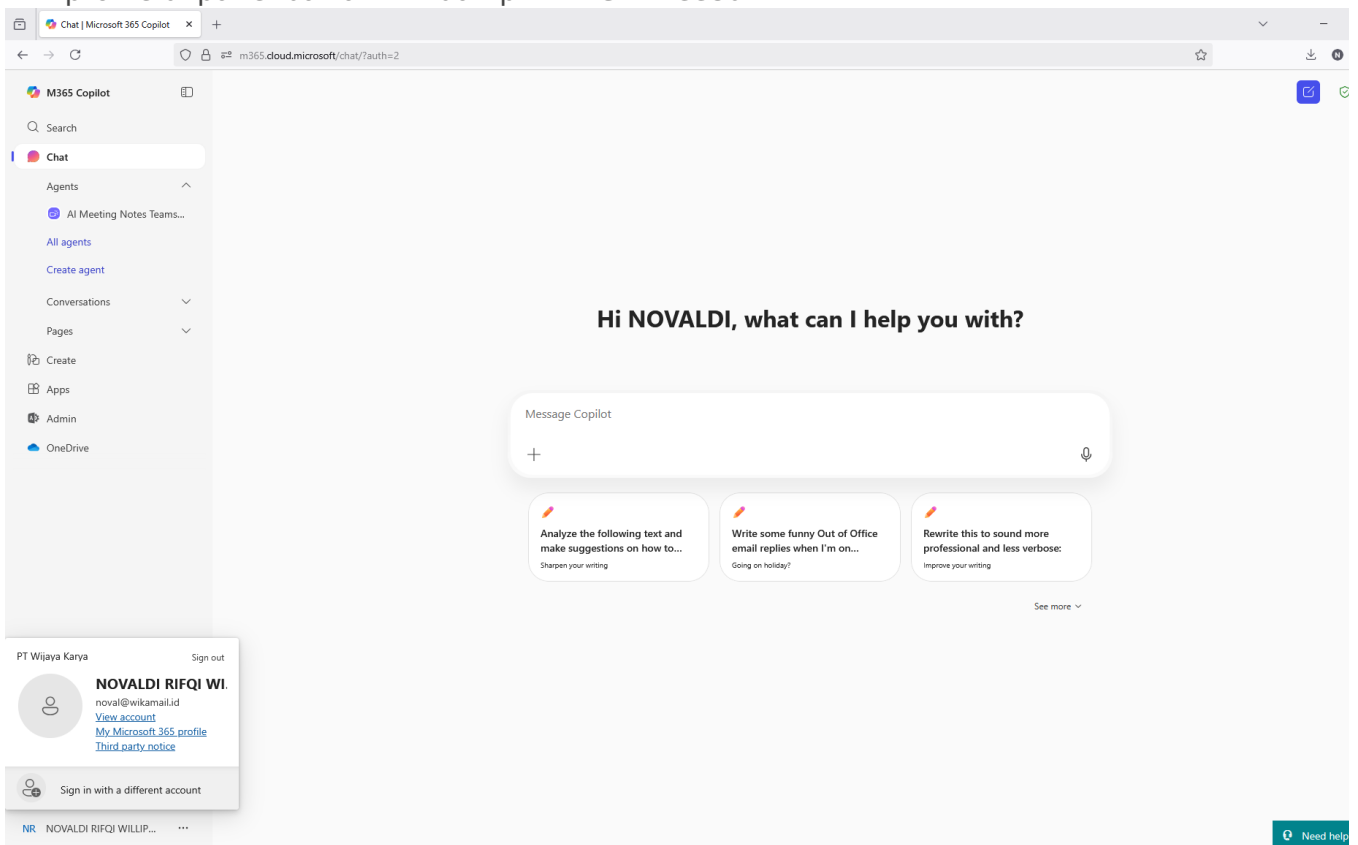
Chat | Microsoft 365 Copilot ×
m365.cloud.microsoft/chat/?auth=2

M365 Copilot
Search
Chat
Agents
AI Meeting Notes Teams...
All agents
Create agent
Conversations
Pages
Create
Apps
Admin
OneDrive

Hi NOVALDI, what can I help you with?

Message Copilot

Analyze the following text and make suggestions on how to...
Sharpen your writing

Write some funny Out of Office email replies when I'm on...
Going on holiday?

Rewrite this to sound more professional and less verbose:
Improve your writing

See more

PT Wijaya Karya
Sign out
NOVALDI RIFQI WI.
noval@wikamail.id
View account
My Microsoft 365 profile
Third party notice

Sign in with a different account

NR NOVALDI RIFQI WILLIP... ···

Need help